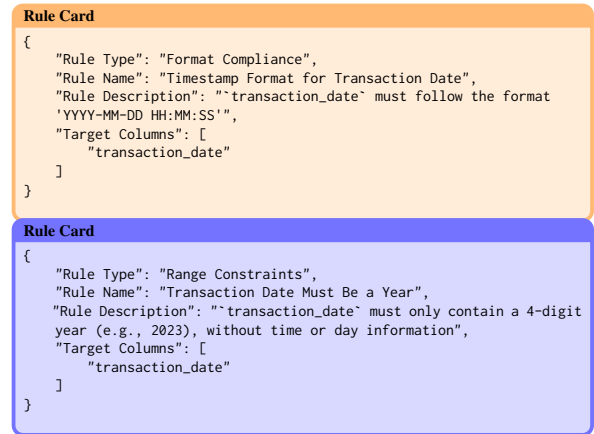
Rule Card

{
    "Rule Type": "Format Compliance",
    "Rule Name": "Timestamp Format for Transaction Date",
    "Rule Description": "`transaction_date` must follow the format 'YYYY-MM-DD HH:MM:SS'",
    "Target Columns": [
        "transaction_date"
    ]
}

Rule Card

{
    "Rule Type": "Range Constraints",
    "Rule Name": "Transaction Date Must Be a Year",
    "Rule Description": "`transaction_date` must only contain a 4-digit year (e.g., 2023), without time or day information",
    "Target Columns": [
        "transaction_date"
    ]
}